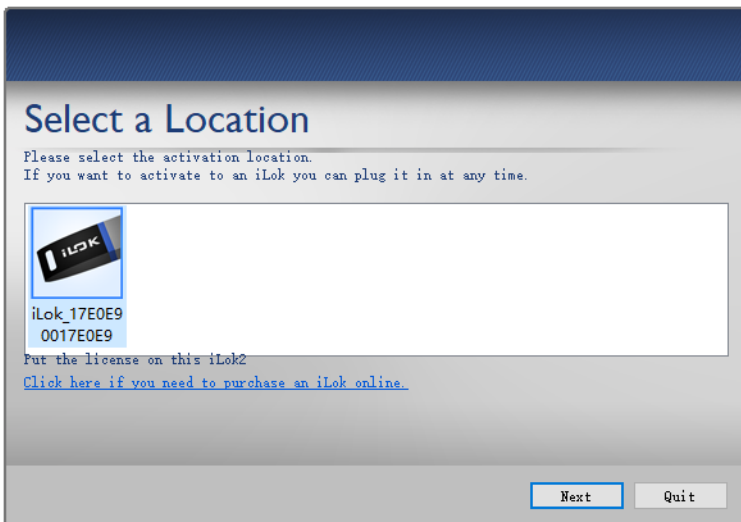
Select a Location

Please select the activation location.
If you want to activate to an iLok you can plug it in at any time.

iLOK

iLok_17E0E9 0017E0E9

Put the license on this iLok2

Click here if you need to purchase an iLok online.

Next

Quit